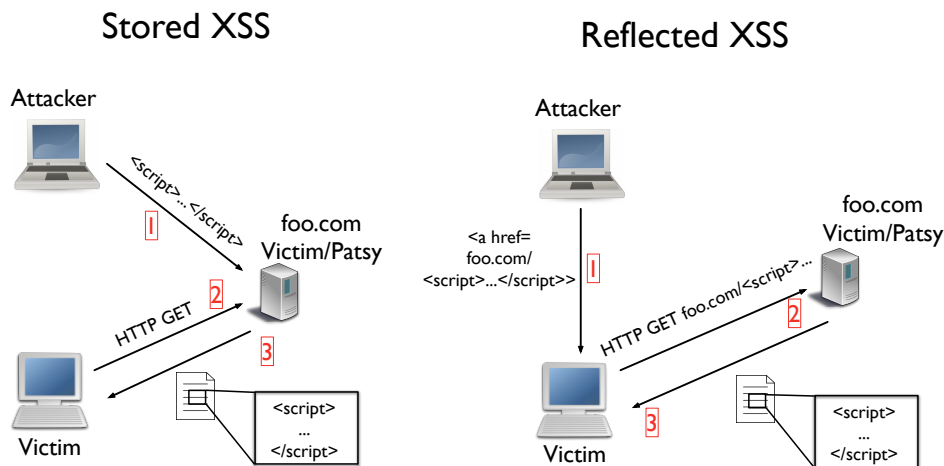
Stored XSS

Attacker

<script> ... </script>

1

foo.com
Victim/Patsy

2

HTTP GET

3

<script>
...
</script>

Victim

Reflected XSS

Attacker

<a href=
foo.com/
<script>...</script>>

1

foo.com
Victim/Patsy

HTTP GET foo.com/<script> ...

2

3

<script>
...
</script>

Victim